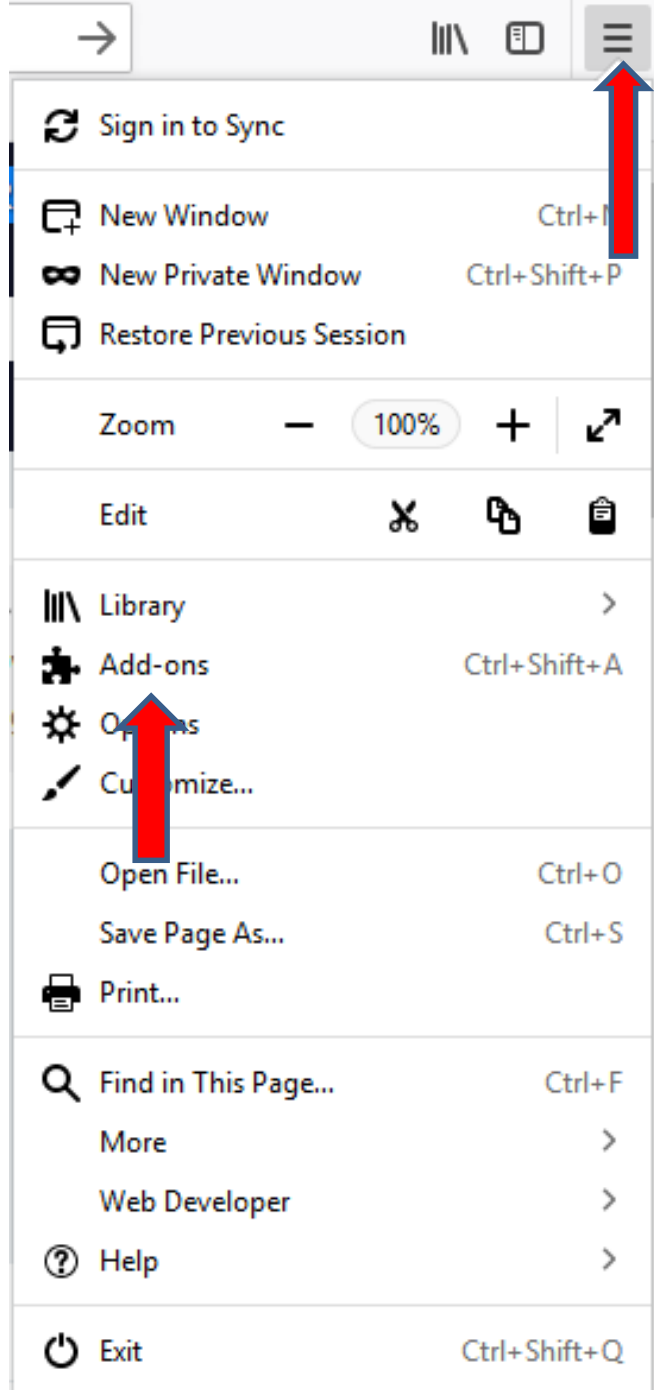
Sign in to Sync

New Window Ctrl+N
New Private Window Ctrl+Shift+P
Restore Previous Session

Zoom − 100% +

Edit

Library
Add-ons Ctrl+Shift+A
Op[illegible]ns
Cu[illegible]omize...

Open File... Ctrl+O
Save Page As... Ctrl+S
Print...

Find in This Page... Ctrl+F
More
Web Developer
Help

Exit Ctrl+Shift+Q